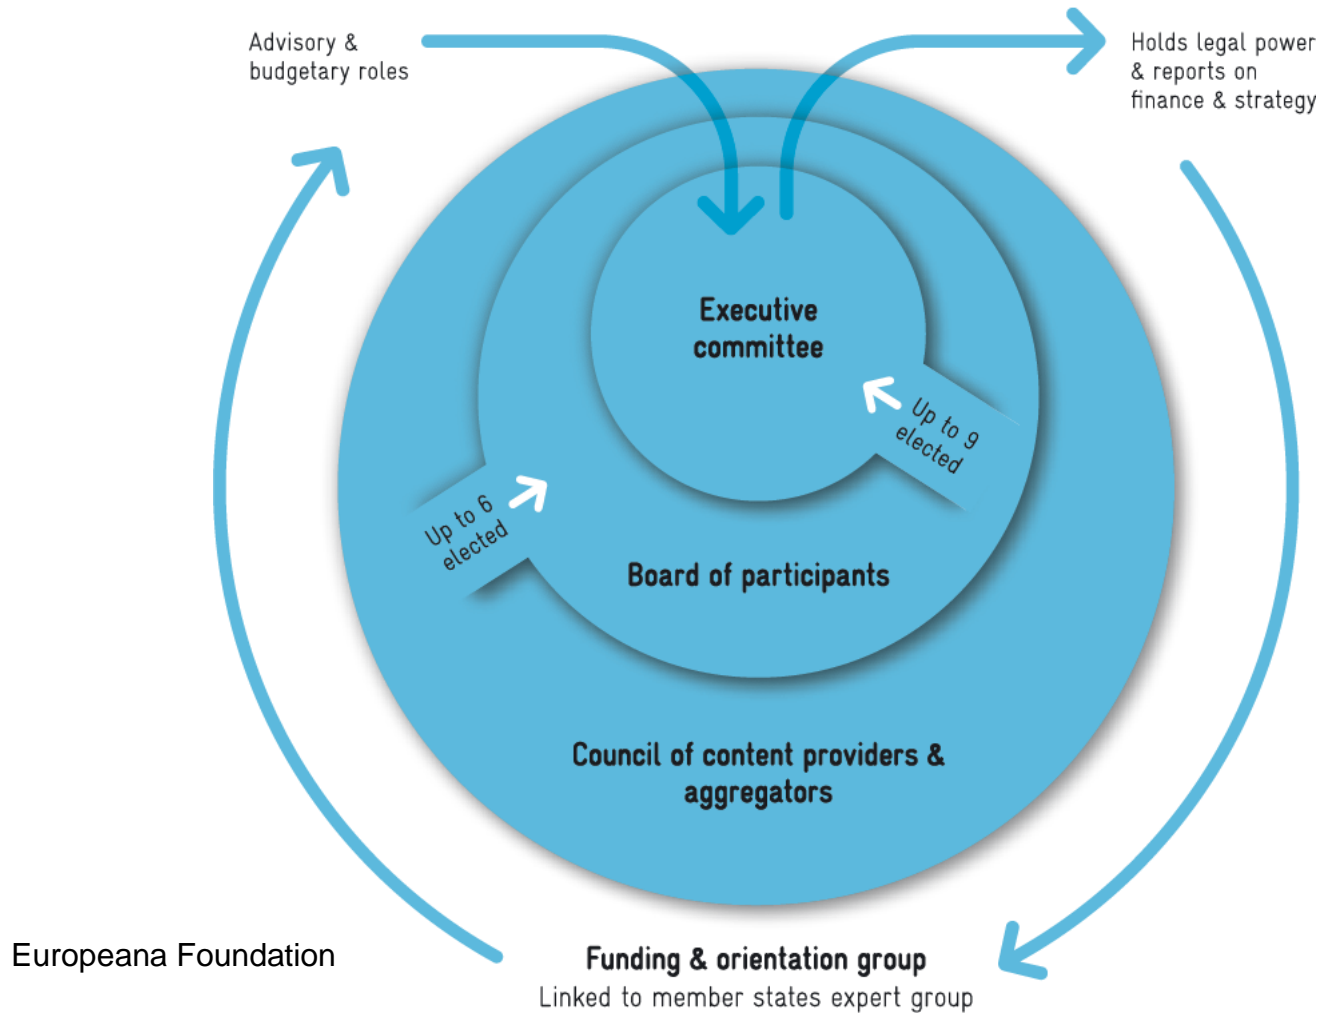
Advisory & budgetary roles

Holds legal power & reports on finance & strategy

Executive committee

Up to 9 elected

Up to 6 elected

Board of participants

Council of content providers & aggregators

Europeana Foundation

Funding & orientation group
Linked to member states expert group